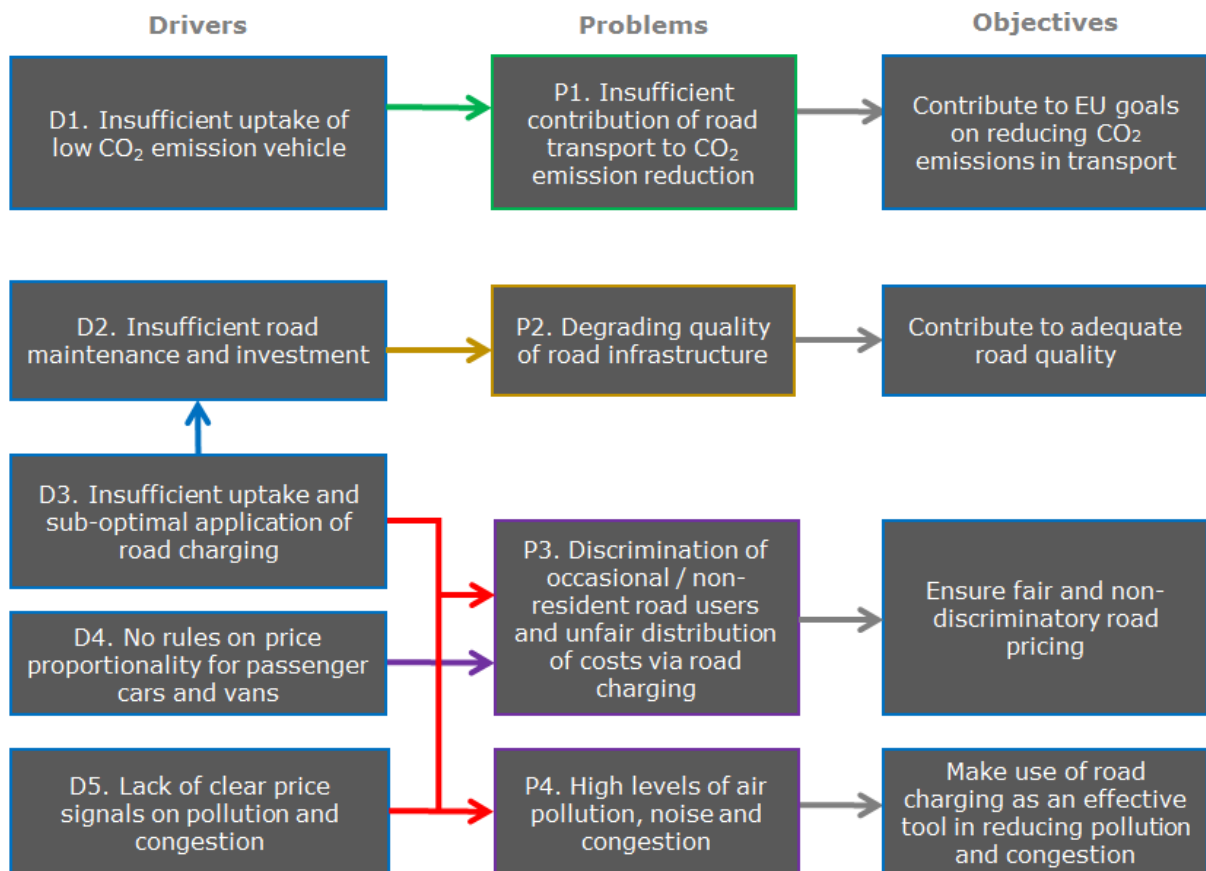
Drivers

Problems

Objectives

D1. Insufficient uptake of low $CO_2$ emission vehicle

P1. Insufficient contribution of road transport to $CO_2$ emission reduction

Contribute to EU goals on reducing $CO_2$ emissions in transport

D2. Insufficient road maintenance and investment

P2. Degrading quality of road infrastructure

Contribute to adequate road quality

D3. Insufficient uptake and sub-optimal application of road charging

P3. Discrimination of occasional / non-resident road users and unfair distribution of costs via road charging

Ensure fair and non-discriminatory road pricing

D4. No rules on price proportionality for passenger cars and vans

D5. Lack of clear price signals on pollution and congestion

P4. High levels of air pollution, noise and congestion

Make use of road charging as an effective tool in reducing pollution and congestion